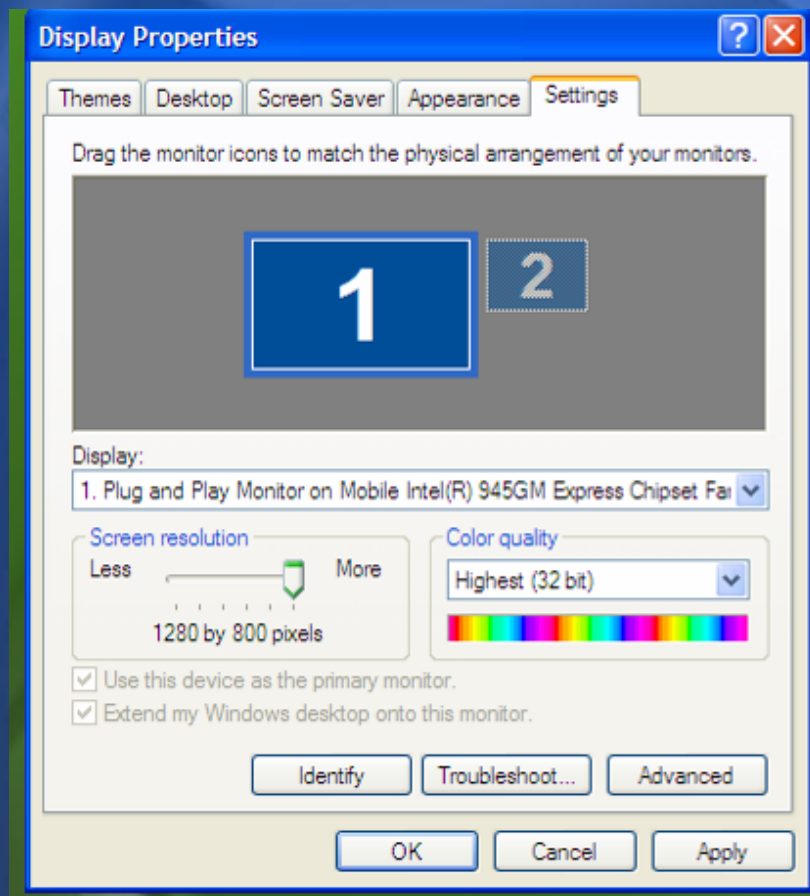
Display Properties

?

Themes | Desktop | Screen Saver | Appearance | Settings

Drag the monitor icons to match the physical arrangement of your monitors.

1

2

Display:

1. Plug and Play Monitor on Mobile Intel(R) 945GM Express Chipset Fa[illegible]

Screen resolution

Less

More

1280 by 800 pixels

Color quality

Highest (32 bit)

Use this device as the primary monitor.

Extend my Windows desktop onto this monitor.

Identify

Troubleshoot...

Advanced

OK

Cancel

Apply